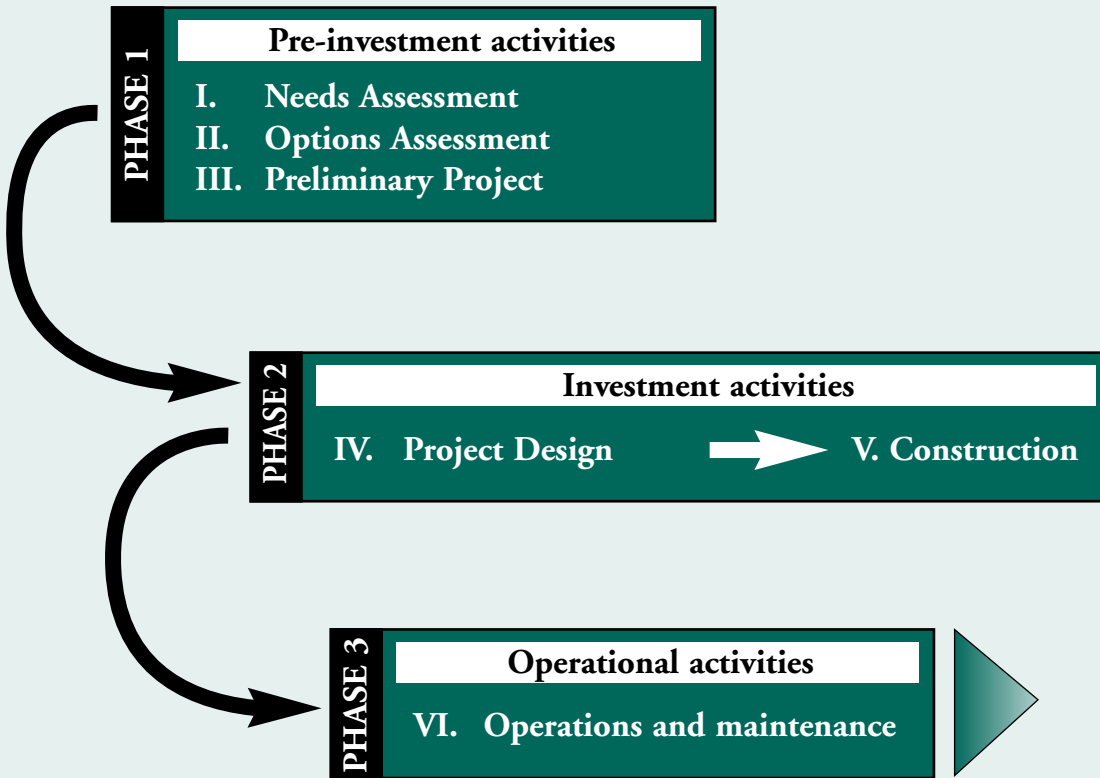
PHASE 1

Pre-investment activities

I. Needs Assessment
II. Options Assessment
III. Preliminary Project

PHASE 2

Investment activities

IV. Project Design
V. Construction

PHASE 3

Operational activities

VI. Operations and maintenance